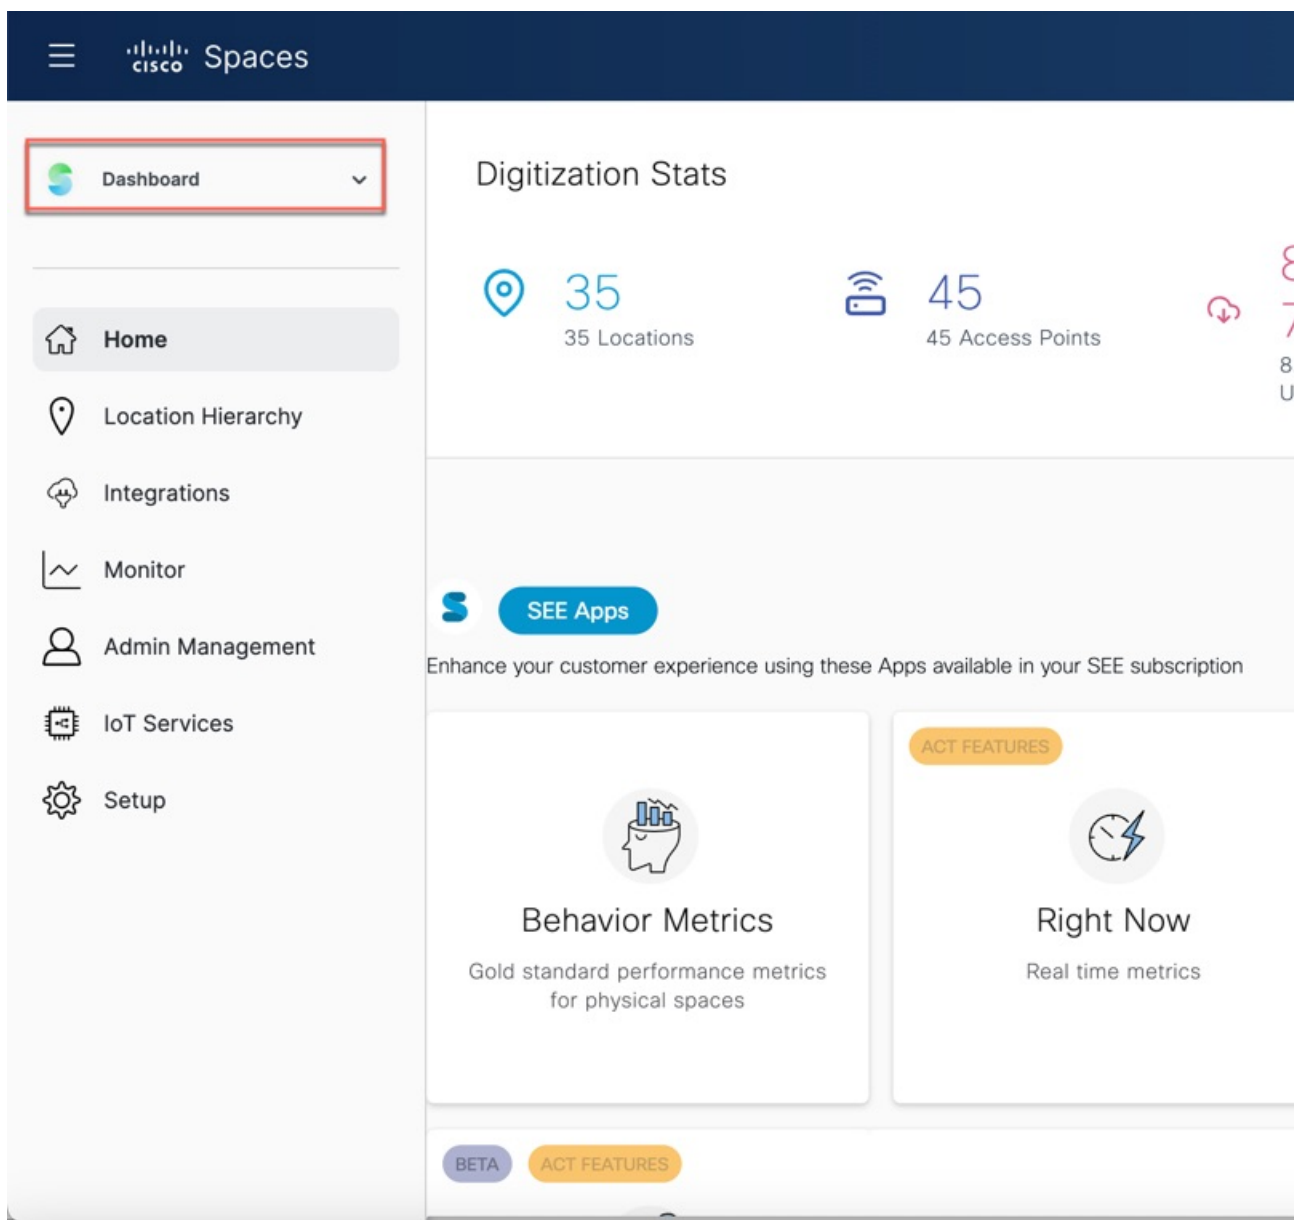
cisco Spaces

Dashboard

Home

Location Hierarchy

Integrations

Monitor

Admin Management

IoT Services

Setup

Digitization Stats

35
35 Locations

45
45 Access Points

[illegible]

SEE Apps

Enhance your customer experience using these Apps available in your SEE subscription

Behavior Metrics
Gold standard performance metrics for physical spaces

ACT FEATURES
Right Now
Real time metrics

BETA ACT FEATURES